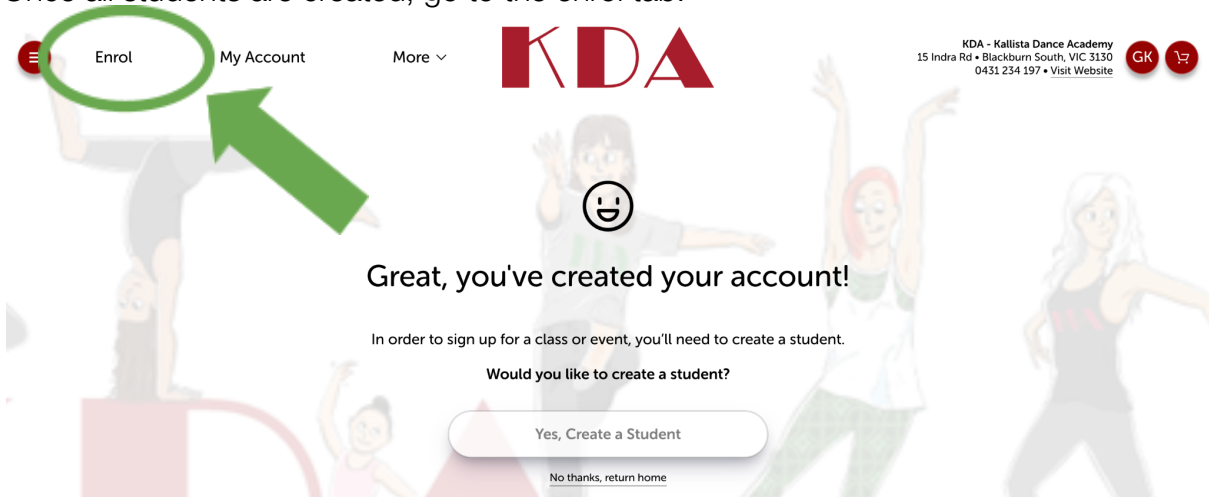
Enrol My Account More

KDA

KDA - Kallista Dance Academy
15 Indra Rd • Blackburn South, VIC 3130
0431 234 197 • Visit Website

GK

Great, you've created your account!

In order to sign up for a class or event, you'll need to create a student.

Would you like to create a student?

Yes, Create a Student

No thanks, return home